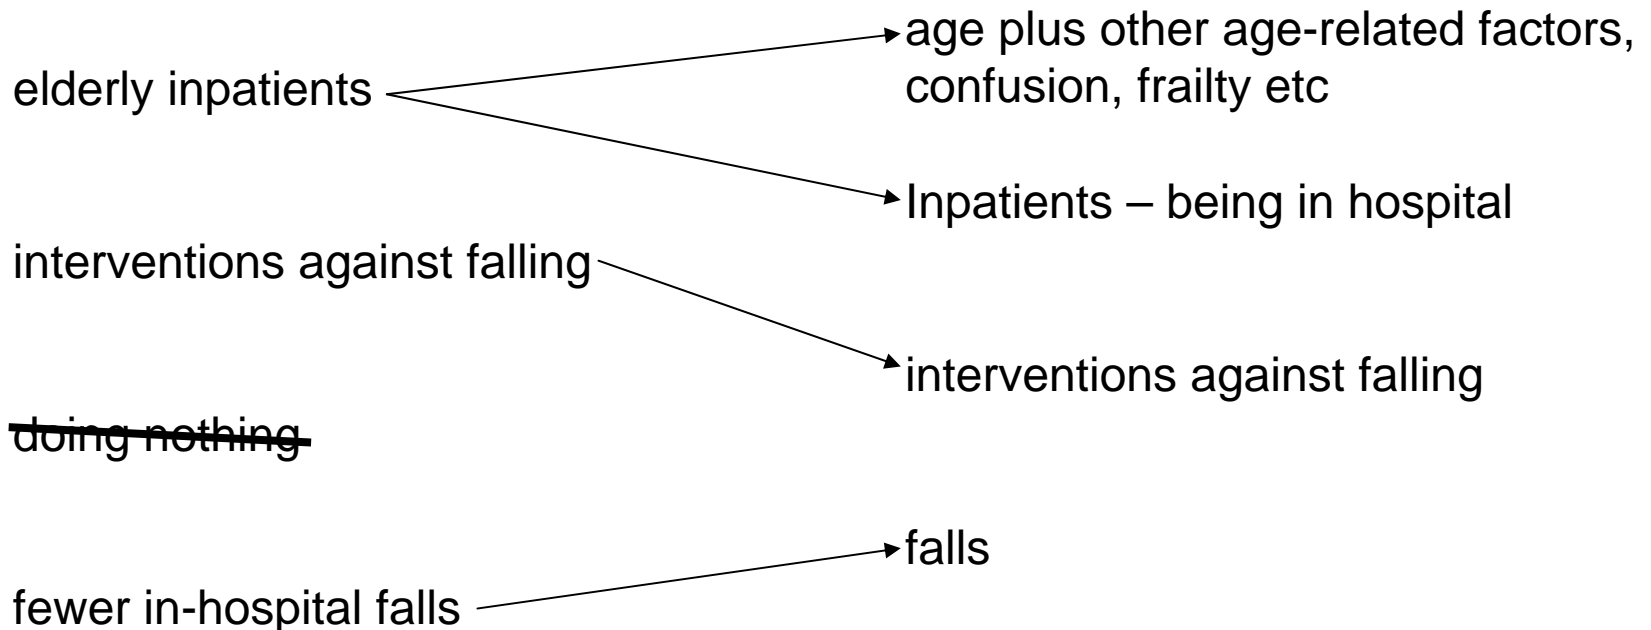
elderly inpatients

age plus other age-related factors, confusion, frailty etc

Inpatients – being in hospital

interventions against falling

interventions against falling

~~doing nothing~~

falls

fewer in-hospital falls